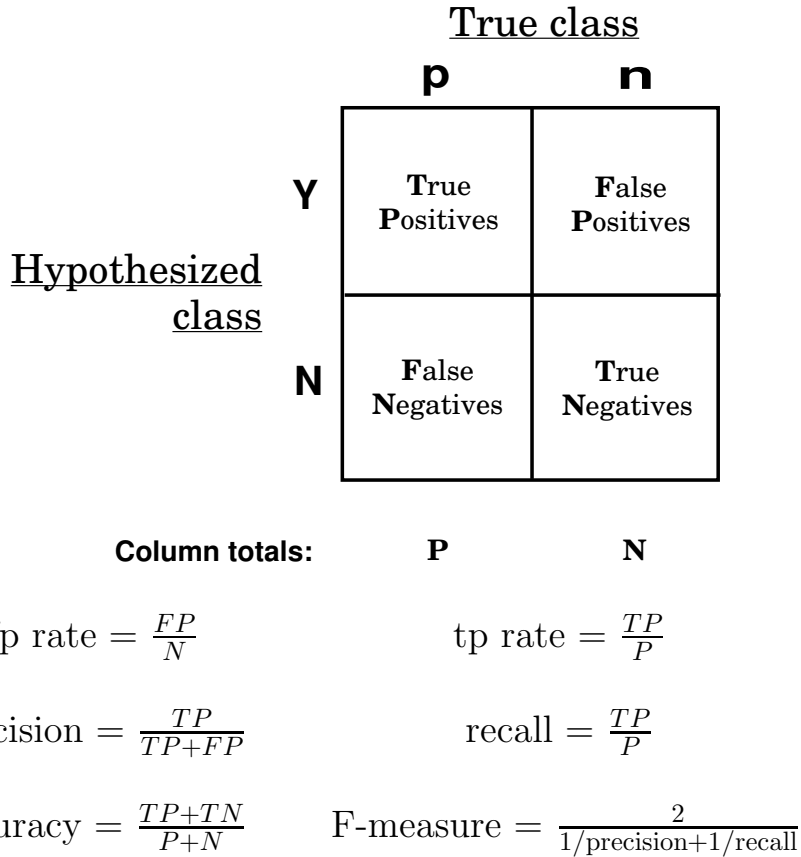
True class

p n

Hypothesized class

| | p | n |
|---|---|---|
| Y | True Positives | False Positives |
| N | False Negatives | True Negatives |

Column totals: P N

p rate $= \frac{FP}{N}$ tp rate $= \frac{TP}{P}$

cision $= \frac{TP}{TP+FP}$ recall $= \frac{TP}{P}$

uracy $= \frac{TP+TN}{P+N}$ F-measure $= \frac{2}{1/\text{precision}+1/\text{recall}}$